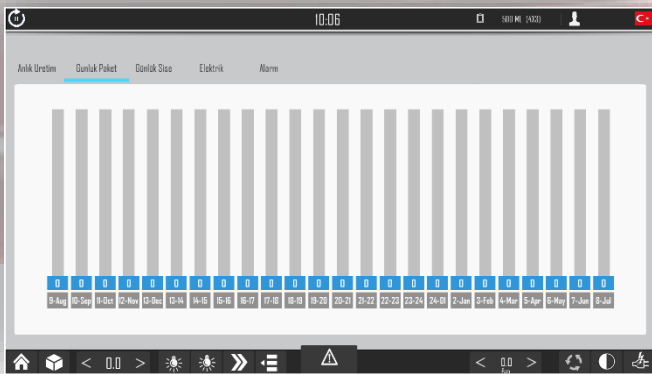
10:06

500 ML (433)

Anlık Uretim Gunluk Paket Gunluk Sise Elektrik Alarm

| 0 | 0 | 0 | 0 | 0 | 0 | 0 | 0 | 0 | 0 | 0 | 0 | 0 | 0 | 0 | 0 | 0 | 0 | 0 | 0 | 0 | 0 | 0 | 0 |
|---|---|---|---|---|---|---|---|---|---|---|---|---|---|---|---|---|---|---|---|---|---|---|---|
| 9-Aug | 10-Sep | 11-Oct | 12-Nov | 13-Dec | 13-14 | 14-15 | 15-16 | 16-17 | 17-18 | 18-19 | 19-20 | 20-21 | 21-22 | 22-23 | 23-24 | 24-01 | 2-Jan | 3-Feb | 4-Mar | 5-Apr | 6-May | 7-Jun | 8-Jul |

< 0.0 >

< 0.0 >